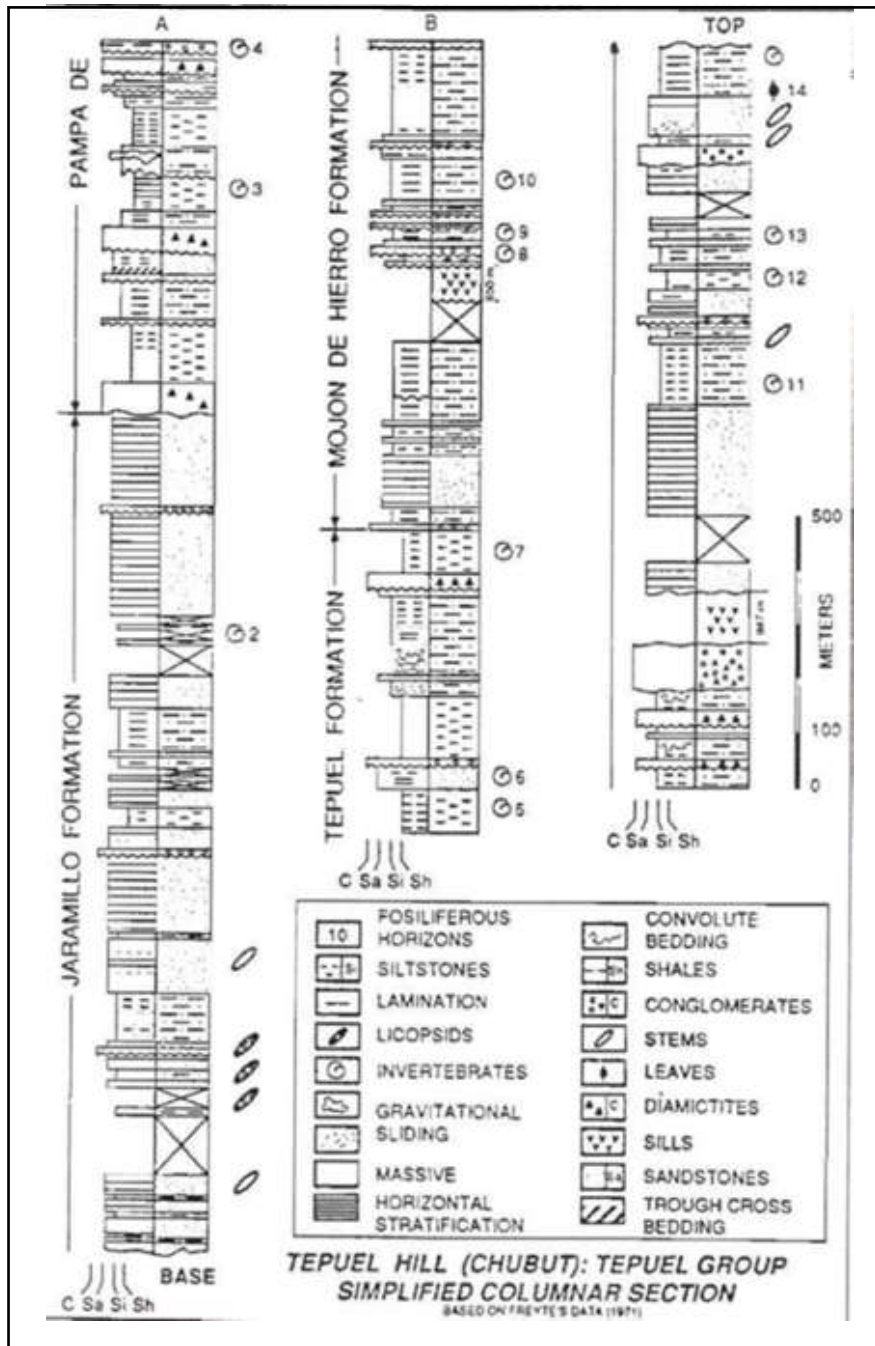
A

PAMPA DE

4

3

2

JARAMILLO FORMATION

BASE

C Sa Si Sh

B

MOJON DE HIERRO FORMATION

10

9

8

200 m

7

TEPUEL FORMATION

6

5

C Sa Si Sh

TOP

14

13

12

11

500

METERS

100

0

987 m

C Sa Si Sh

| | | | |
|---|---|---|---|
| 10 | FOSILIFEROUS HORIZONS | | CONVOLUTE BEDDING |
| Si | SILTSTONES | Sh | SHALES |
| | LAMINATION | C | CONGLOMERATES |
| | LICOPSIDS | | STEMS |
| | INVERTEBRATES | | LEAVES |
| | GRAVITATIONAL SLIDING | C | DIAMICTITES |
| | MASSIVE | | SILLS |
| | HORIZONTAL STRATIFICATION | Sa | SANDSTONES |
| | | | TROUGH CROSS BEDDING |

TEPUEL HILL (CHUBUT): TEPUEL GROUP SIMPLIFIED COLUMNAR SECTION

BASED ON FREYTE'S DATA (1971)